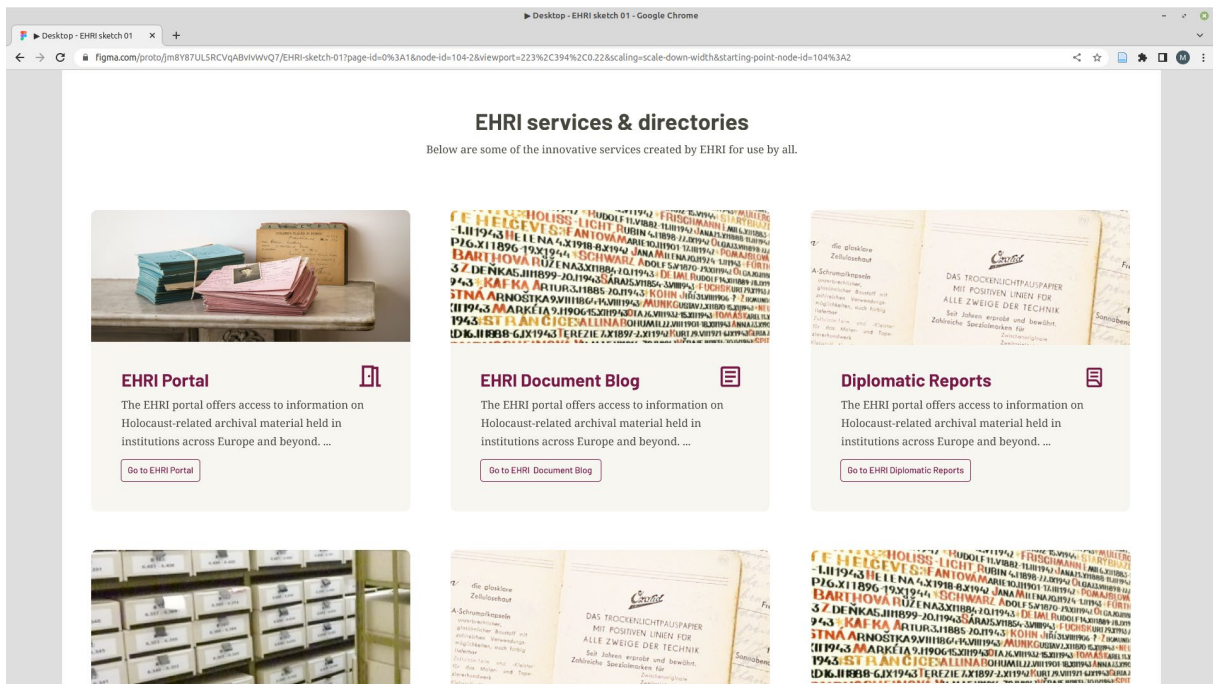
▶ Desktop - EHRI sketch 01 - Google Chrome

▶ Desktop - EHRI sketch 01 × +

figma.com/proto/jm8Y87UL5RCVqABvIvWvQ7/EHRI-sketch-01?page-id=0%3A1&node-id=104-2&viewport=223%2C394%2C0.22&scaling=scale-down-width&starting-point-node-id=104%3A2

EHRI services & directories

Below are some of the innovative services created by EHRI for use by all.

EHRI Portal

The EHRI portal offers access to information on Holocaust-related archival material held in institutions across Europe and beyond. ...

Go to EHRI Portal

EHRI Document Blog

The EHRI portal offers access to information on Holocaust-related archival material held in institutions across Europe and beyond. ...

Go to EHRI Document Blog

Diplomatic Reports

The EHRI portal offers access to information on Holocaust-related archival material held in institutions across Europe and beyond. ...

Go to EHRI Diplomatic Reports